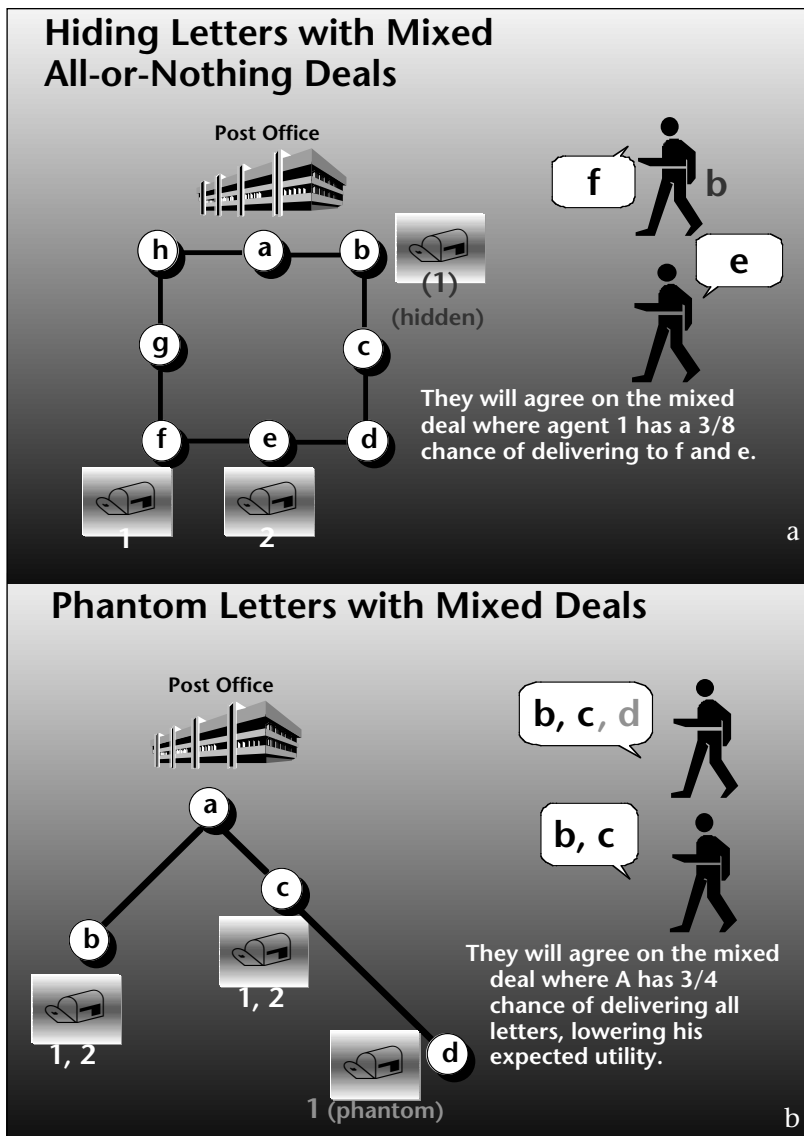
Hiding Letters with Mixed All-or-Nothing Deals

Post Office

h a b

(1) (hidden)

g c

f e d

1 2

f b

e

They will agree on the mixed deal where agent 1 has a 3/8 chance of delivering to f and e.

a

Phantom Letters with Mixed Deals

Post Office

b, c, d

b, c

a

c

b

1, 2

1, 2

d

1 (phantom)

They will agree on the mixed deal where A has 3/4 chance of delivering all letters, lowering his expected utility.

b